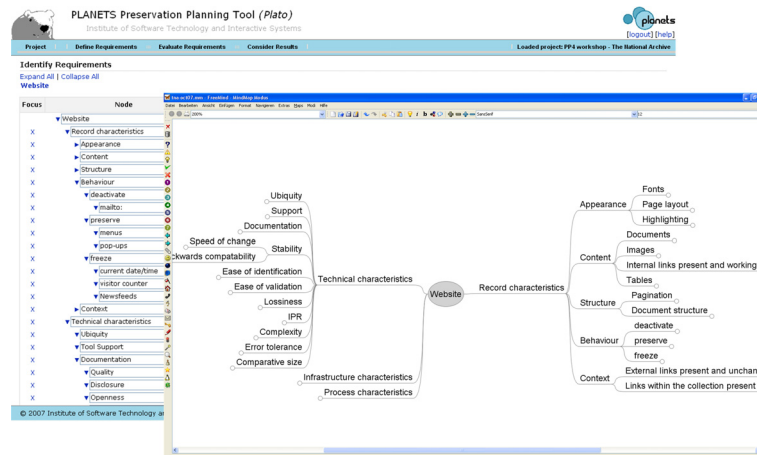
PLANETS Preservation Planning Tool (Plato)
Institute of Software Technology and Interactive Systems

planets
[logout] [help]

Project | Define Requirements | Evaluate Requirements | Consider Results | Loaded project: PP4 workshop - The National Archive

Identify Requirements
Expand All | Collapse All
Website

| Focus | Node |
|---|---|
| | ▼Website |
| X | ▼Record characteristics |
| X | ▶Appearance |
| X | ▶Content |
| X | ▶Structure |
| X | ▼Behaviour |
| X | ▼deactivate |
| X | ▼mailto: |
| X | ▼preserve |
| X | ▼menus |
| X | ▼pop-ups |
| X | ▼freeze |
| X | ▼current date/time |
| X | ▼visitor counter |
| X | ▼Newsfeeds |
| X | ▶Context |
| X | ▼Technical characteristics |
| X | ▼Ubiquity |
| X | ▼Tool Support |
| X | ▼Documentation |
| X | ▼Quality |
| X | ▼Disclosure |
| X | ▼Openness |

© 2007 Institute of Software Technology an

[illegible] - FreeMind - MindMap Modus
Datei Bearbeiten Ansicht Einfügen Format Navigieren Extras Maps Modi Hilfe
200% SansSerif 12

Website
Record characteristics
Appearance
Fonts
Page layout
Highlighting
Content
Documents
Images
Internal links present and working
Tables
Structure
Pagination
Document structure
Behaviour
deactivate
preserve
freeze
Context
External links present and unchan
Links within the collection present
Technical characteristics
Ubiquity
Support
Documentation
Speed of change
Stability
ckwards compatability
Ease of identification
Ease of validation
Lossiness
IPR
Complexity
Error tolerance
Comparative size
Infrastructure characteristics
Process characteristics